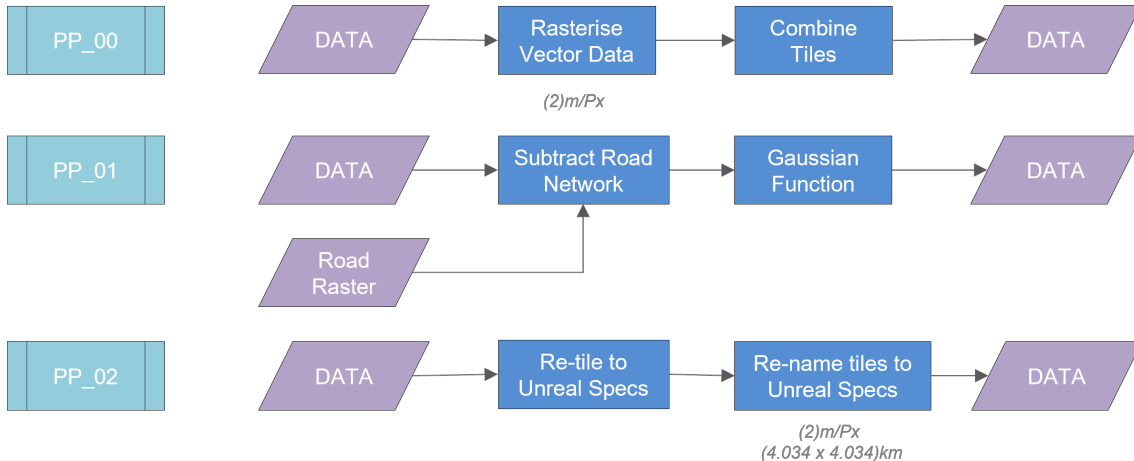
PP_00

DATA

Rasterise Vector Data

Combine Tiles

DATA

(2)m/Px

PP_01

DATA

Subtract Road Network

Gaussian Function

DATA

Road Raster

PP_02

DATA

Re-tile to Unreal Specs

Re-name tiles to Unreal Specs

DATA

(2)m/Px
(4.034 x 4.034)km